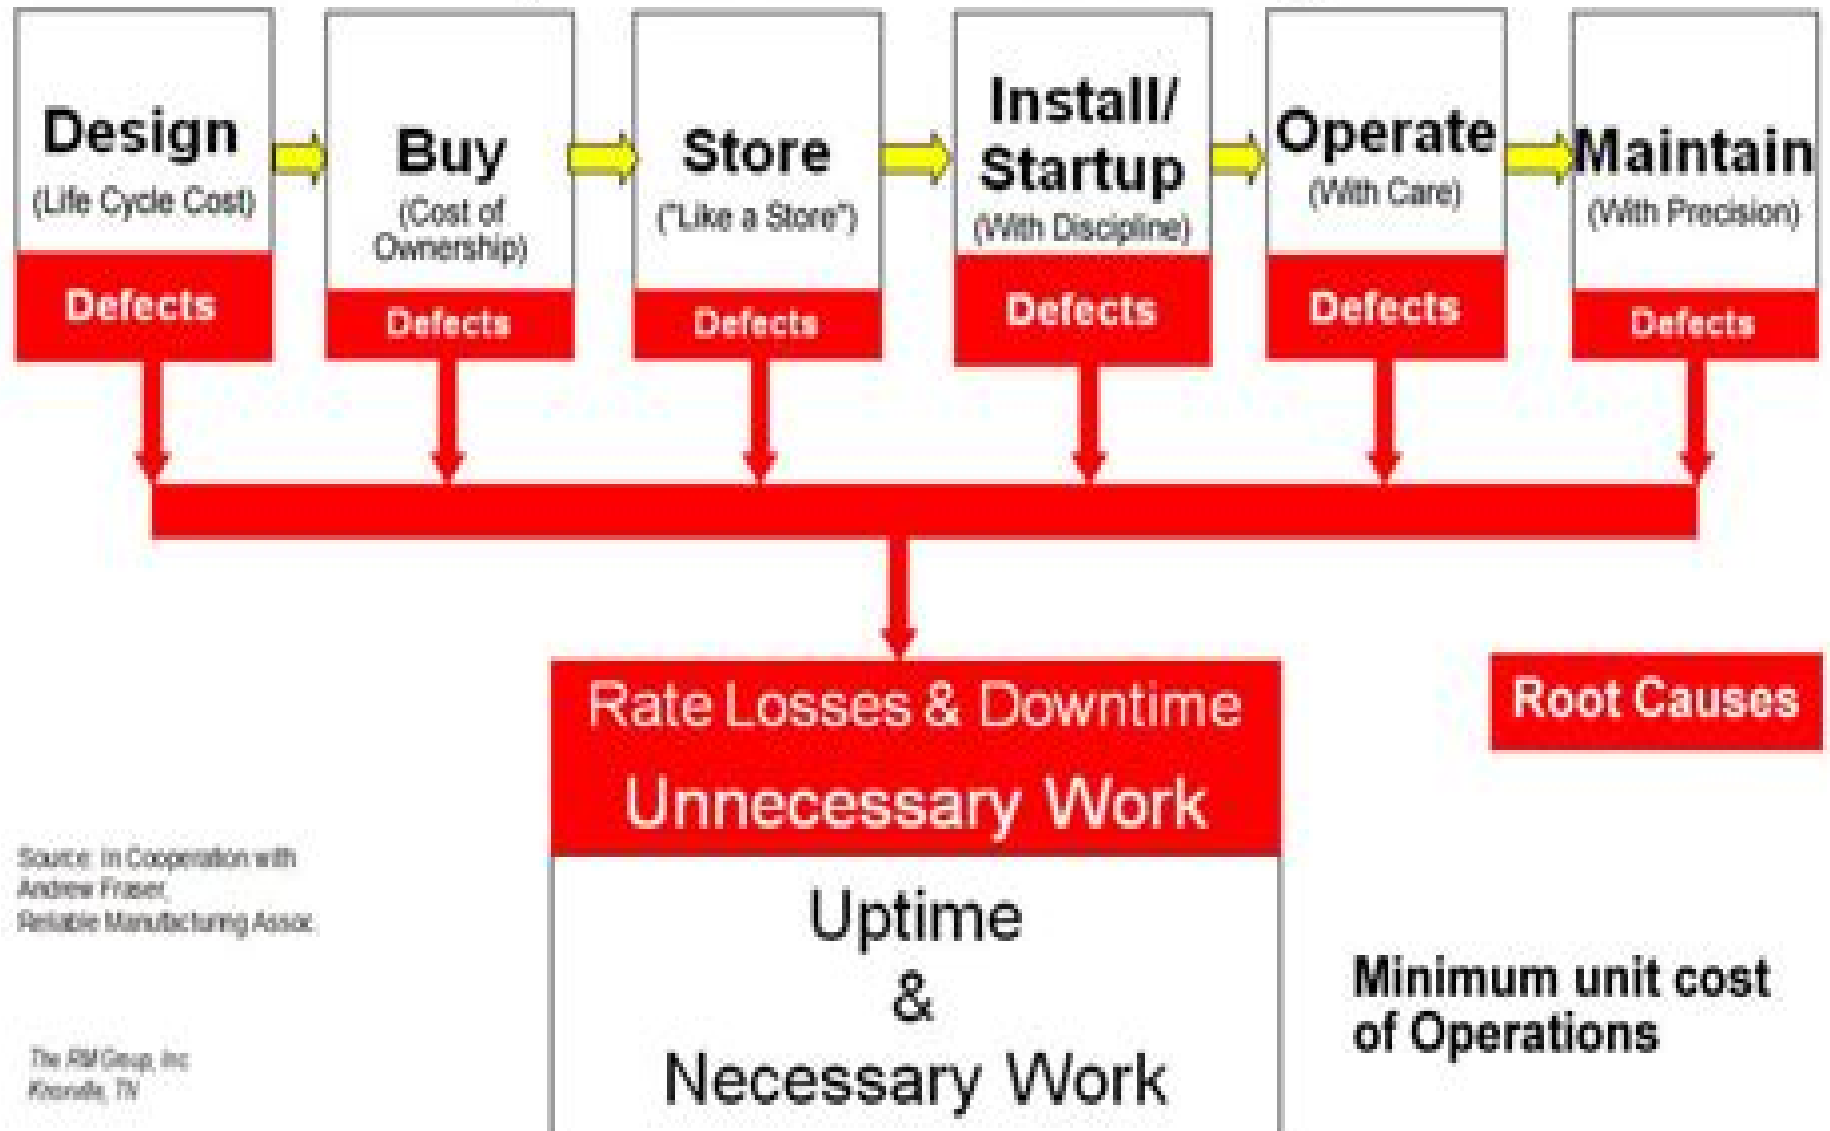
Design
(Life Cycle Cost)
Defects

Buy
(Cost of Ownership)
Defects

Store
("Like a Store")
Defects

Install/ Startup
(With Discipline)
Defects

Operate
(With Care)
Defects

Maintain
(With Precision)
Defects

Rate Losses & Downtime
Unnecessary Work

Root Causes

Source: In Cooperation with Andrew Fraser, Reliable Manufacturing Assoc.

Uptime
&
Necessary Work

Minimum unit cost of Operations

The RM Group, Inc
Knoxville, TN